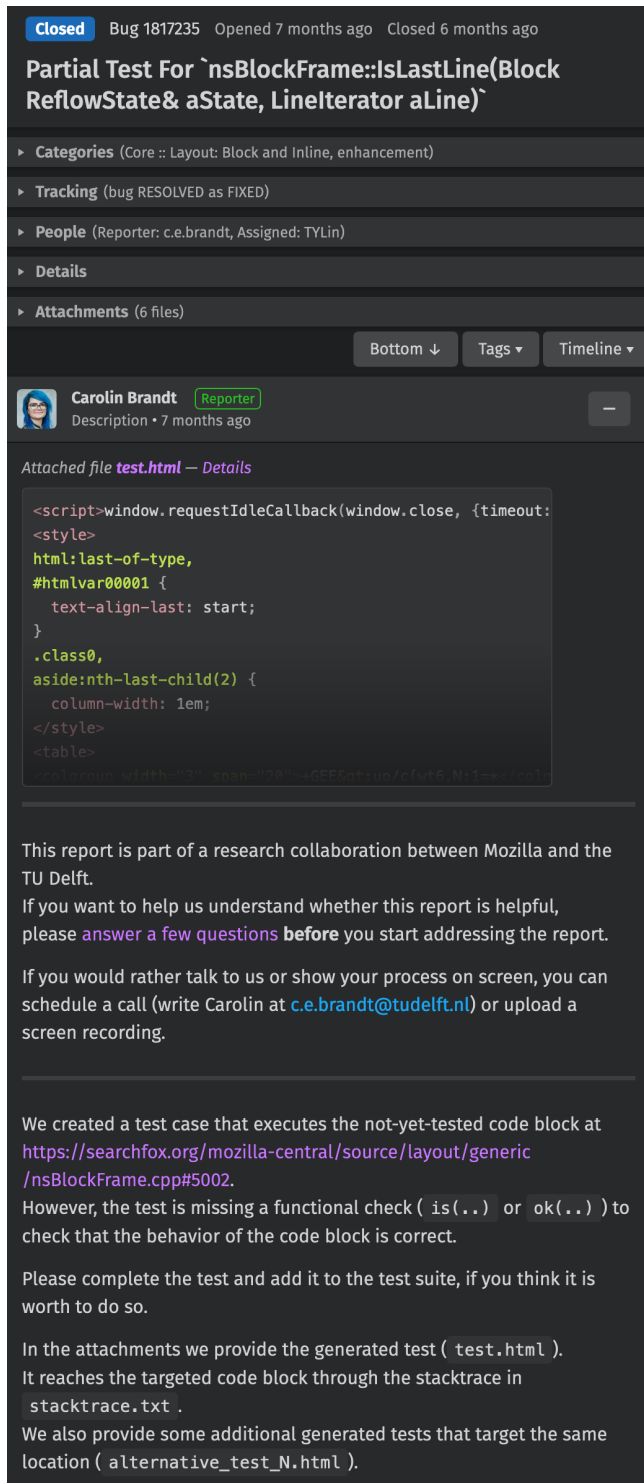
Closed Bug 1817235 Opened 7 months ago Closed 6 months ago

Partial Test For `nsBlockFrame::IsLastLine(BlockReflowState& aState, LineIterator aLine)`

▸ Categories (Core :: Layout: Block and Inline, enhancement)

▸ Tracking (bug RESOLVED as FIXED)

▸ People (Reporter: c.e.brandt, Assigned: TYLin)

▸ Details

▸ Attachments (6 files)

Bottom ↓ Tags ▾ Timeline ▾

Carolin Brandt Reporter
Description • 7 months ago

Attached file test.html — Details

```
<script>window.requestIdleCallback(window.close, {timeout:
<style>
html:last-of-type,
#htmlvar00001 {
  text-align-last: start;
}
.class0,
aside:nth-last-child(2) {
  column-width: 1em;
</style>
<table>
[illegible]
```

This report is part of a research collaboration between Mozilla and the TU Delft.
If you want to help us understand whether this report is helpful, please answer a few questions **before** you start addressing the report.

If you would rather talk to us or show your process on screen, you can schedule a call (write Carolin at c.e.brandt@tudelft.nl) or upload a screen recording.

We created a test case that executes the not-yet-tested code block at https://searchfox.org/mozilla-central/source/layout/generic/nsBlockFrame.cpp#5002.
However, the test is missing a functional check ( is(..) or ok(..) ) to check that the behavior of the code block is correct.

Please complete the test and add it to the test suite, if you think it is worth to do so.

In the attachments we provide the generated test ( test.html ).
It reaches the targeted code block through the stacktrace in stacktrace.txt .
We also provide some additional generated tests that target the same location ( alternative_test_N.html ).